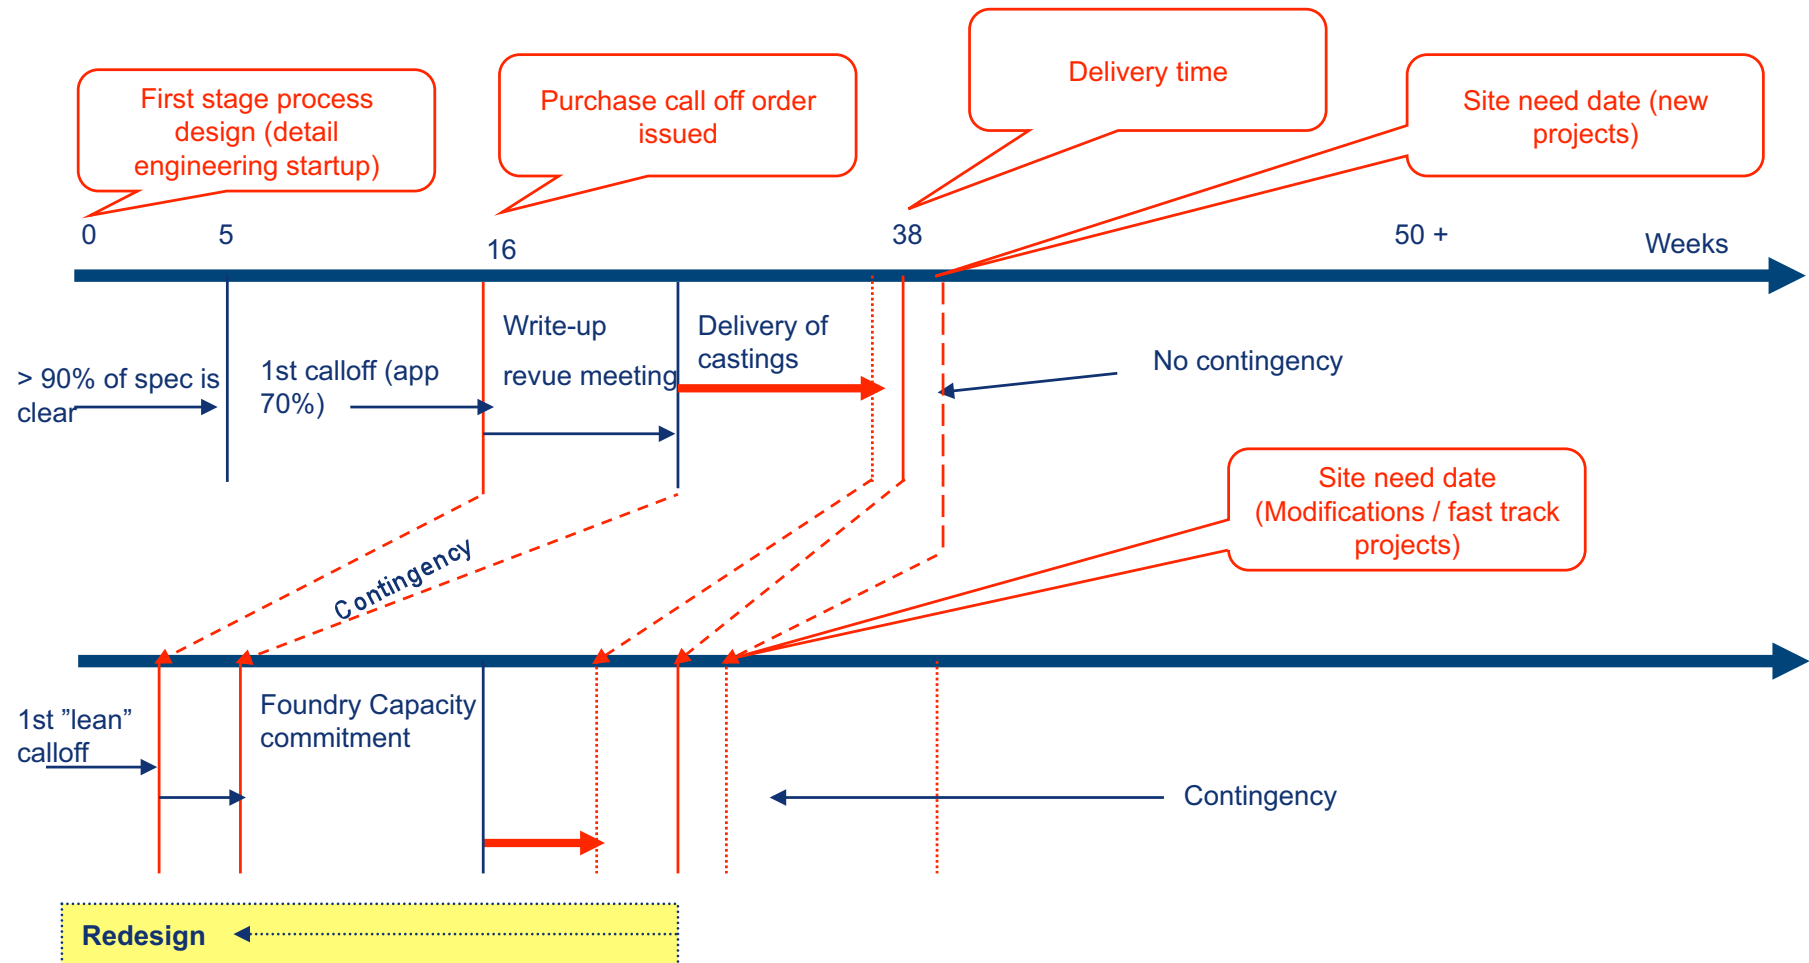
First stage process design (detail engineering startup)

Purchase call off order issued

Delivery time

Site need date (new projects)

0

5

16

38

50 +

Weeks

> 90% of spec is clear

1st calloff (app 70%)

Write-up

revue meeting

Delivery of castings

No contingency

Site need date (Modifications / fast track projects)

Contingency

1st "lean" calloff

Foundry Capacity commitment

Contingency

Redesign